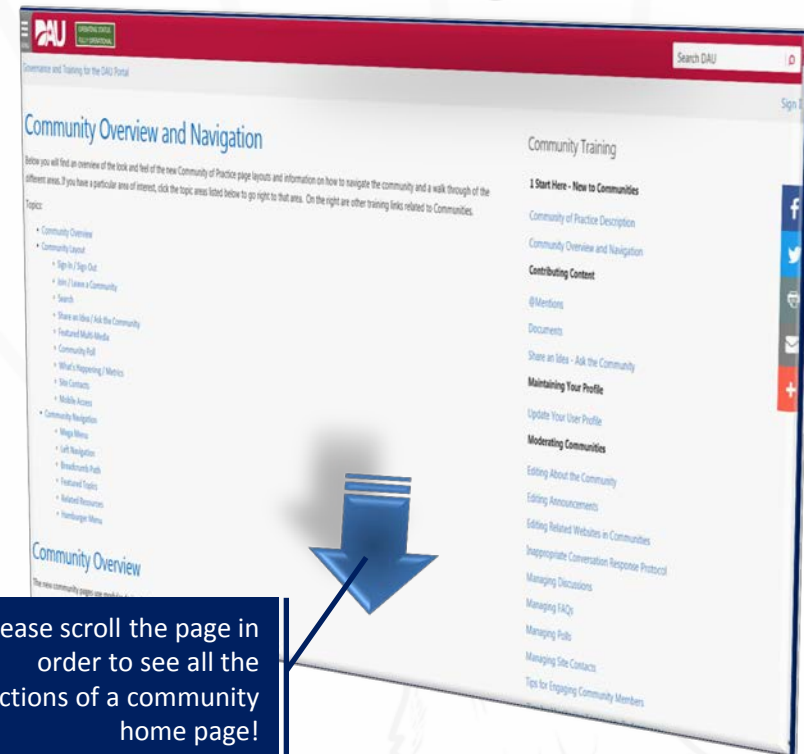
DAU OPERATING STATUS FULLY OPERATIONAL

Search DAU

Governance and Training for the DAU Portal

Sign I

Community Overview and Navigation

Below you will find an overview of the look and feel of the new Community of Practice page layouts and information on how to navigate the community and a walk through of the different areas. If you have a particular area of interest, click the topic areas listed below to go right to that area. On the right are other training links related to Communities.

Topics:

- Community Overview
- Community Layout
- Sign In / Sign Out
- Join / Leave a Community
- Search
- Share an Idea / Ask the Community
- Featured Multi-Media
- Community Poll
- What's Happening / Metrics
- Site Contacts
- Mobile Access
- Community Navigation
- Mega Menu
- Left Navigation
- Breadcrumb Path
- Featured Topics
- Related Resources
- Hamburger Menu

Community Overview

The new community pages are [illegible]

Community Training

1 Start Here - New to Communities

Community of Practice Description

Community Overview and Navigation

Contributing Content

@Mentions

Documents

Share an Idea - Ask the Community

Maintaining Your Profile

Update Your User Profile

Moderating Communities

Editing About the Community

Editing Announcements

Editing Related Websites in Communities

Inappropriate Conversation Response Protocol

Managing Discussions

Managing FAQs

Managing Polls

Managing Site Contacts

Tips for Engaging Community Members

ease scroll the page in order to see all the ctions of a community home page!